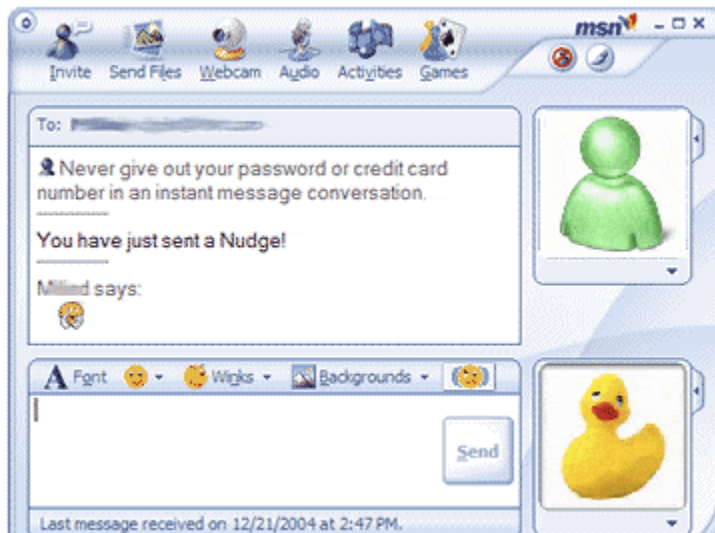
msn

Invite Send Files Webcam Audio Activities Games

To: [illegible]

Never give out your password or credit card number in an instant message conversation.

You have just sent a Nudge!

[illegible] says:

Font Winks Backgrounds

Send

Last message received on 12/21/2004 at 2:47 PM.